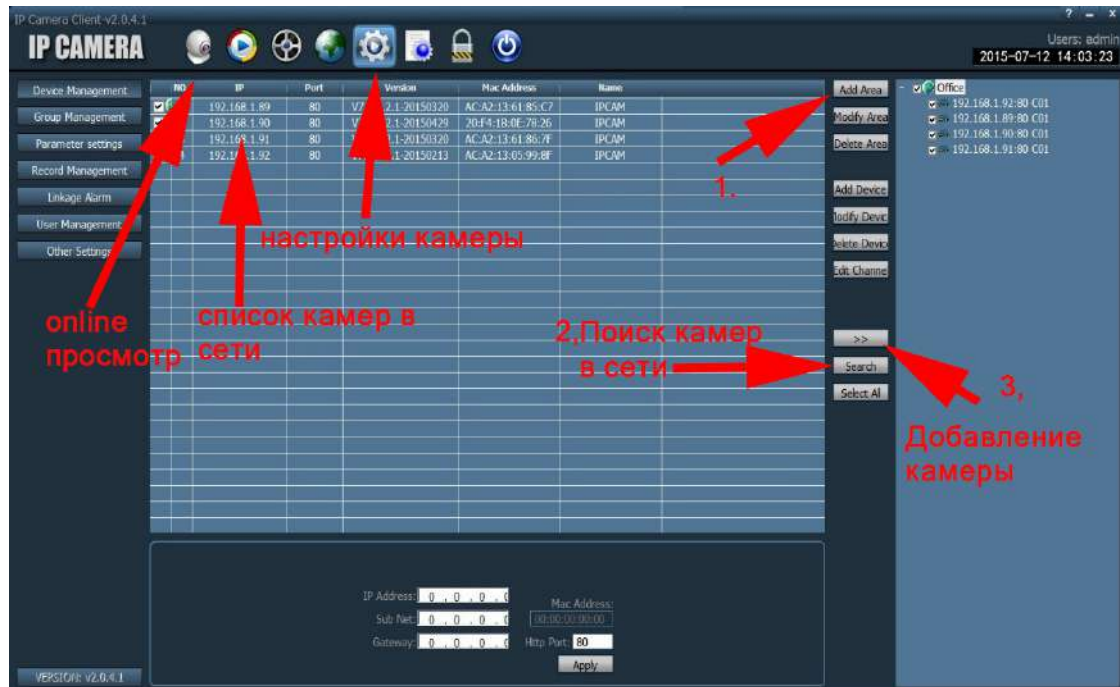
IP Camera Client-v2.0.4.1

IP CAMERA

? – x

Users: admin

2015-07-12 14:03:23

Device Management
Group Management
Parameter settings
Record Management
Linkage Alarm
User Management
Other Settings

| NO | IP | Port | Version | Mac Address | Name |
|---|---|---|---|---|---|
| | 192.168.1.89 | 80 | V7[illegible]2.1-20150320 | AC:A2:13:61:85:C7 | IPCAM |
| | 192.168.1.90 | 80 | V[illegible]2.1-20150429 | 20:F4:18:0E:78:26 | IPCAM |
| | 192.168.1.91 | 80 | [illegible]1-20150320 | AC:A2:13:61:86:7F | IPCAM |
| | 192.1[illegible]1.92 | 80 | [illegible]1-20150213 | AC:A2:13:05:99:8F | IPCAM |

Add Area
Modify Area
Delete Area
Add Device
Modify Device
Delete Device
Edit Channel
>>
Search
Select Al

Office
192.168.1.92:80 C01
192.168.1.89:80 C01
192.168.1.90:80 C01
192.168.1.91:80 C01

1.

настройки камеры

online просмотр

список камер в сети

2,Поиск камер в сети

3,

Добавление камеры

IP Address: 0 . 0 . 0 . 0
Sub Net: 0 . 0 . 0 . 0
Gateway: 0 . 0 . 0 . 0
Mac Address:
00:00:00:00:00
Http Port: 80
Apply

VERSION: V2.0.4.1